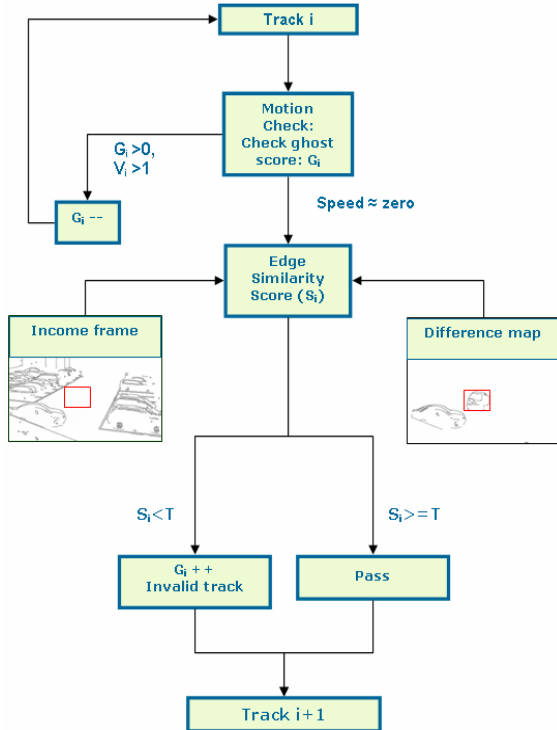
Track i

Motion Check: Check ghost score: $G_i$

$G_i > 0$, $V_i > 1$

$G_i$ --

Speed ≈ zero

Edge Similarity Score ($S_i$)

Income frame

Difference map

$S_i < T$

$S_i >= T$

$G_i$ + + Invalid track

Pass

Track i+1